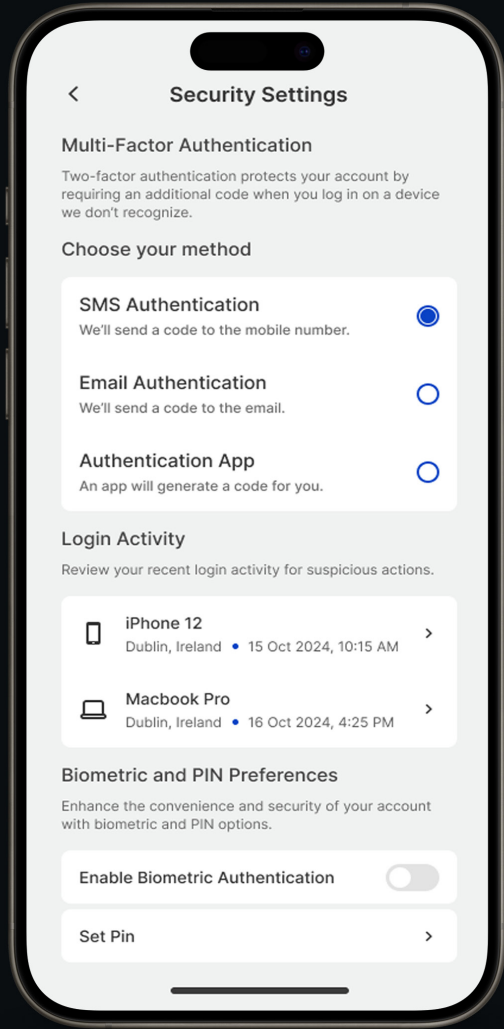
Security Settings

Multi-Factor Authentication

Two-factor authentication protects your account by requiring an additional code when you log in on a device we don't recognize.

Choose your method

SMS Authentication
We'll send a code to the mobile number.

Email Authentication
We'll send a code to the email.

Authentication App
An app will generate a code for you.

Login Activity

Review your recent login activity for suspicious actions.

iPhone 12
Dublin, Ireland • 15 Oct 2024, 10:15 AM

Macbook Pro
Dublin, Ireland • 16 Oct 2024, 4:25 PM

Biometric and PIN Preferences

Enhance the convenience and security of your account with biometric and PIN options.

Enable Biometric Authentication

Set Pin